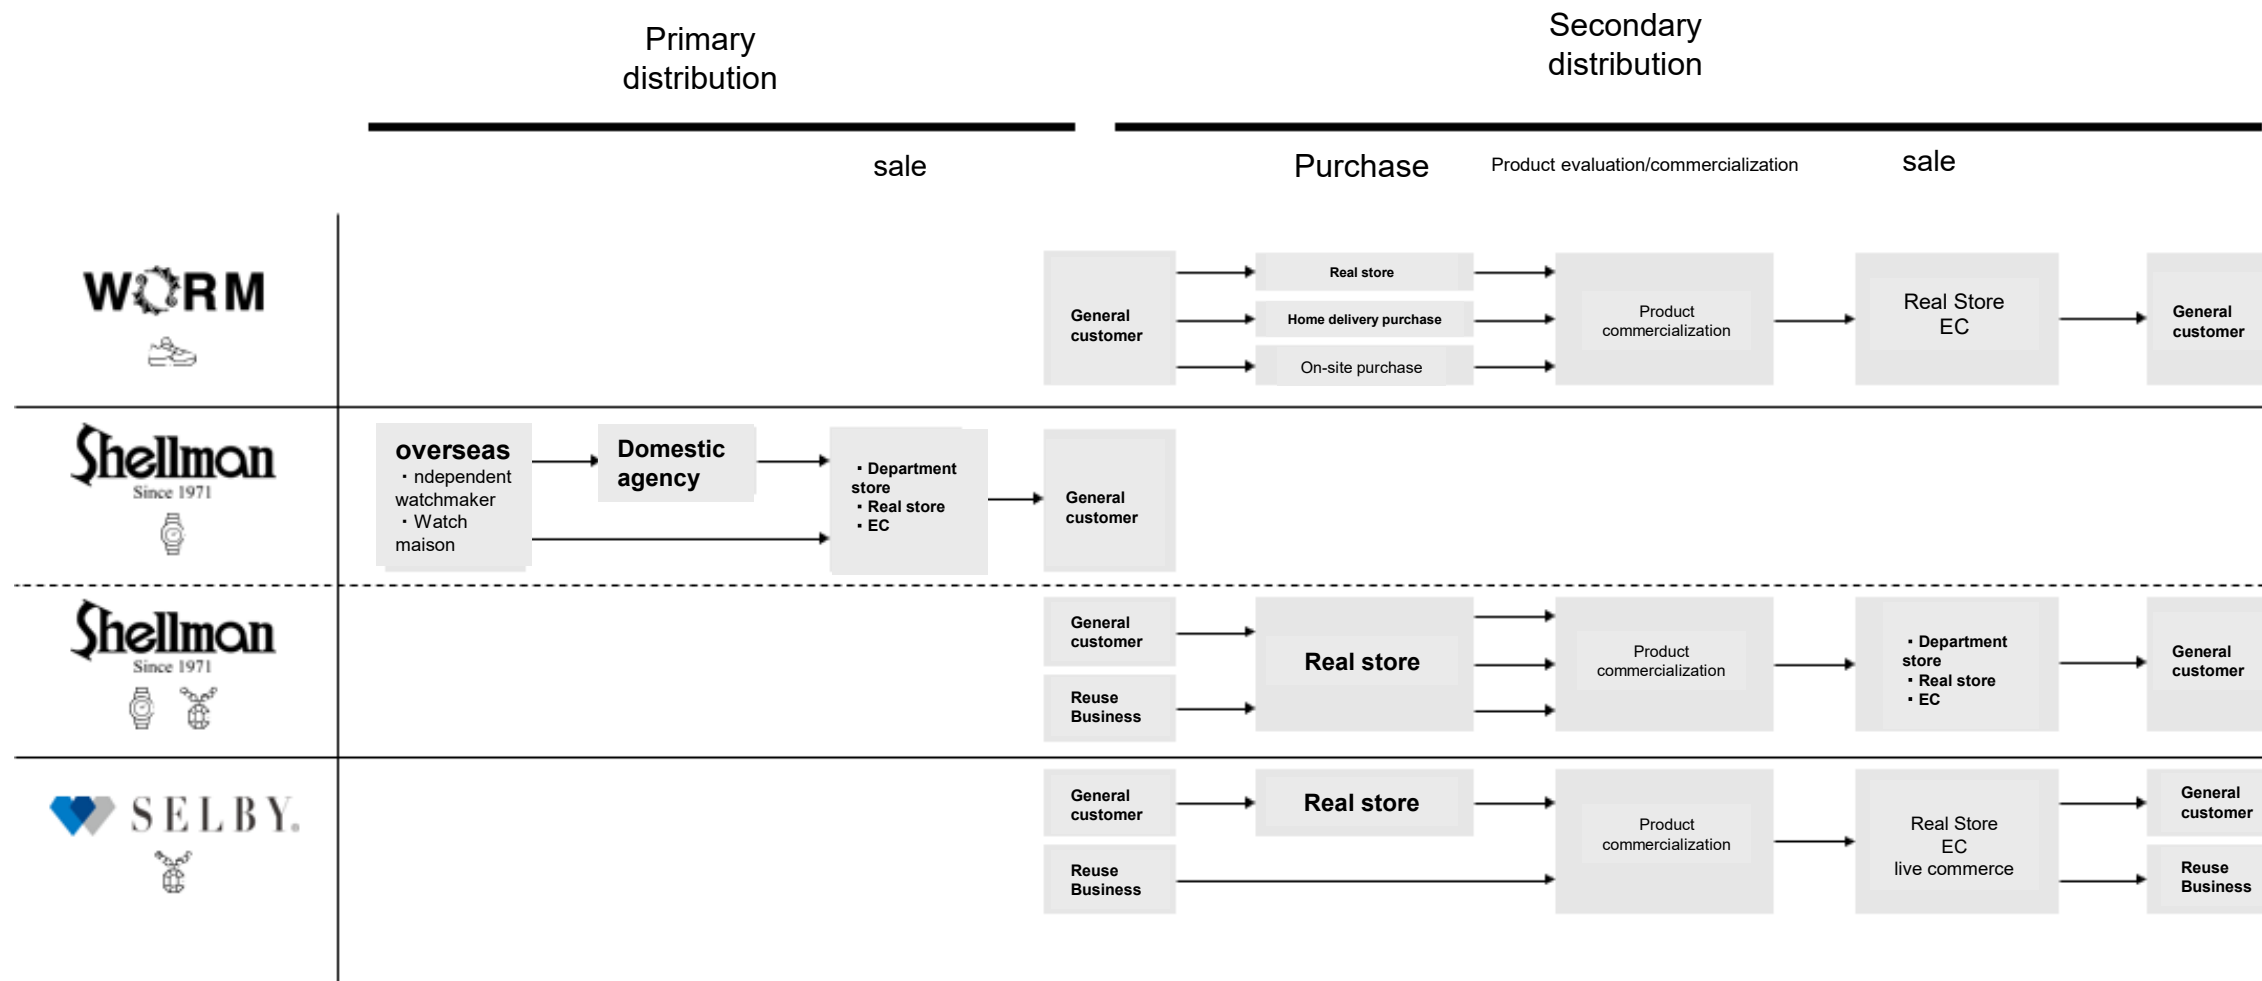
Primary distribution

Secondary distribution

sale

Purchase

Product evaluation/commercialization

sale

WORM

General customer

Real store

Home delivery purchase

On-site purchase

Product commercialization

Real Store
EC

General customer

Shellman
Since 1971

overseas
・ndependent watchmaker
・Watch maison

Domestic agency

・Department store
・Real store
・EC

General customer

Shellman
Since 1971

General customer

Reuse Business

Real store

Product commercialization

・Department store
・Real store
・EC

General customer

SELBY.

General customer

Reuse Business

Real store

Product commercialization

Real Store
EC
live commerce

General customer

Reuse Business